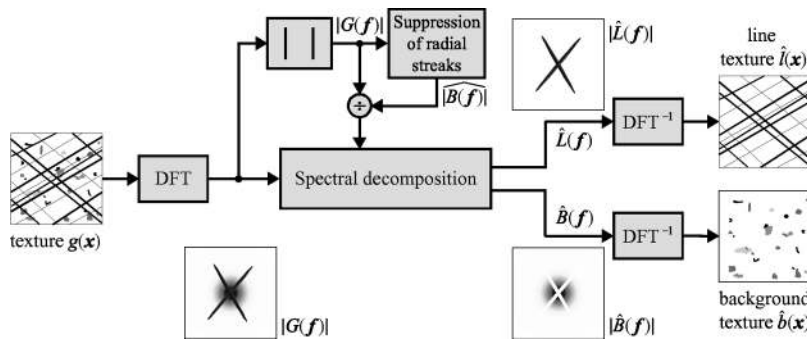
$|G(\boldsymbol{f})|$

Suppression of radial streaks

$|\widehat{B(\boldsymbol{f})}|$

$\div$

$|\hat{L}(\boldsymbol{f})|$

line texture $\hat{l}(\boldsymbol{x})$

$\hat{L}(\boldsymbol{f})$

DFT$^{-1}$

texture $g(\boldsymbol{x})$

DFT

Spectral decomposition

$\hat{B}(\boldsymbol{f})$

DFT$^{-1}$

$|G(\boldsymbol{f})|$

$|\hat{B}(\boldsymbol{f})|$

background texture $\hat{b}(\boldsymbol{x})$